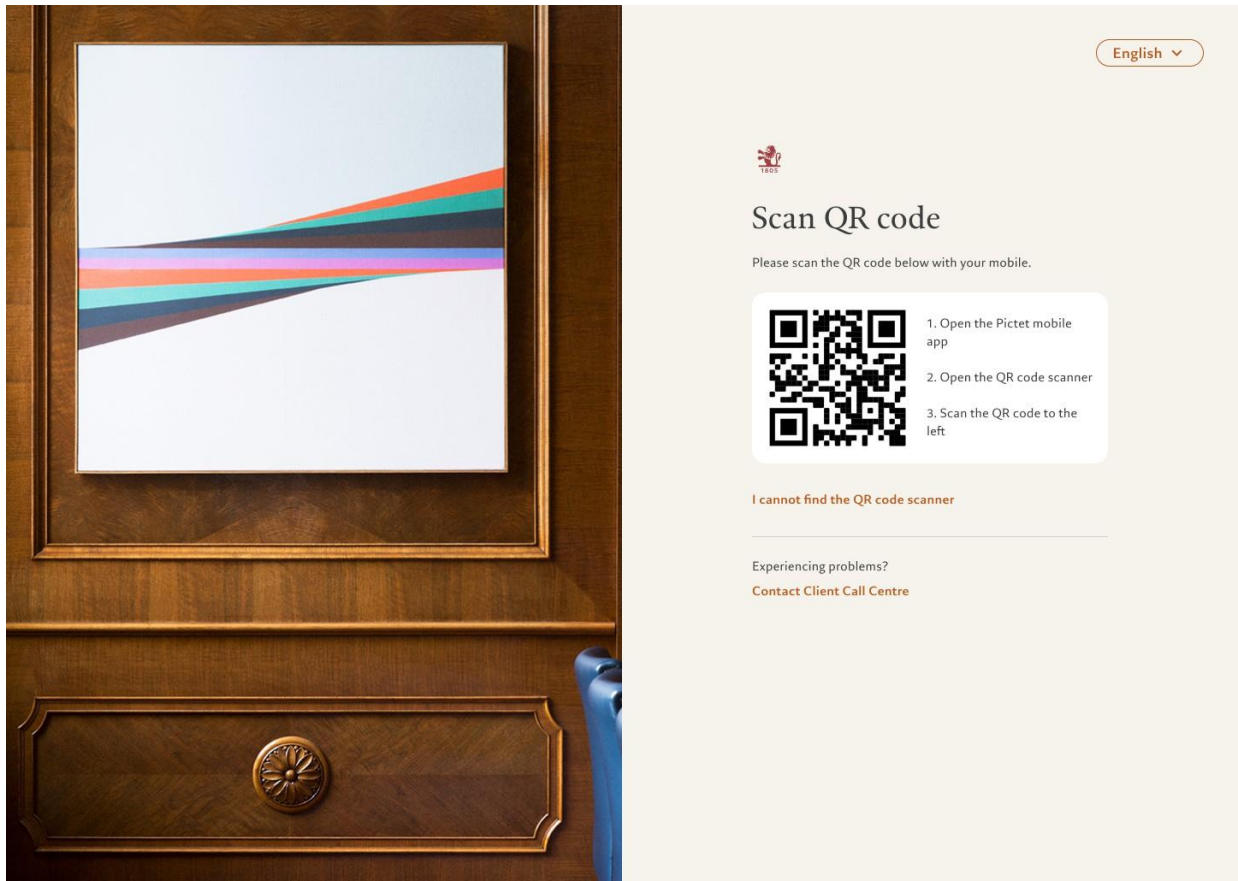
English

1805

Scan QR code

Please scan the QR code below with your mobile.

1. Open the Pictet mobile app

2. Open the QR code scanner

3. Scan the QR code to the left

I cannot find the QR code scanner

Experiencing problems?

Contact Client Call Centre